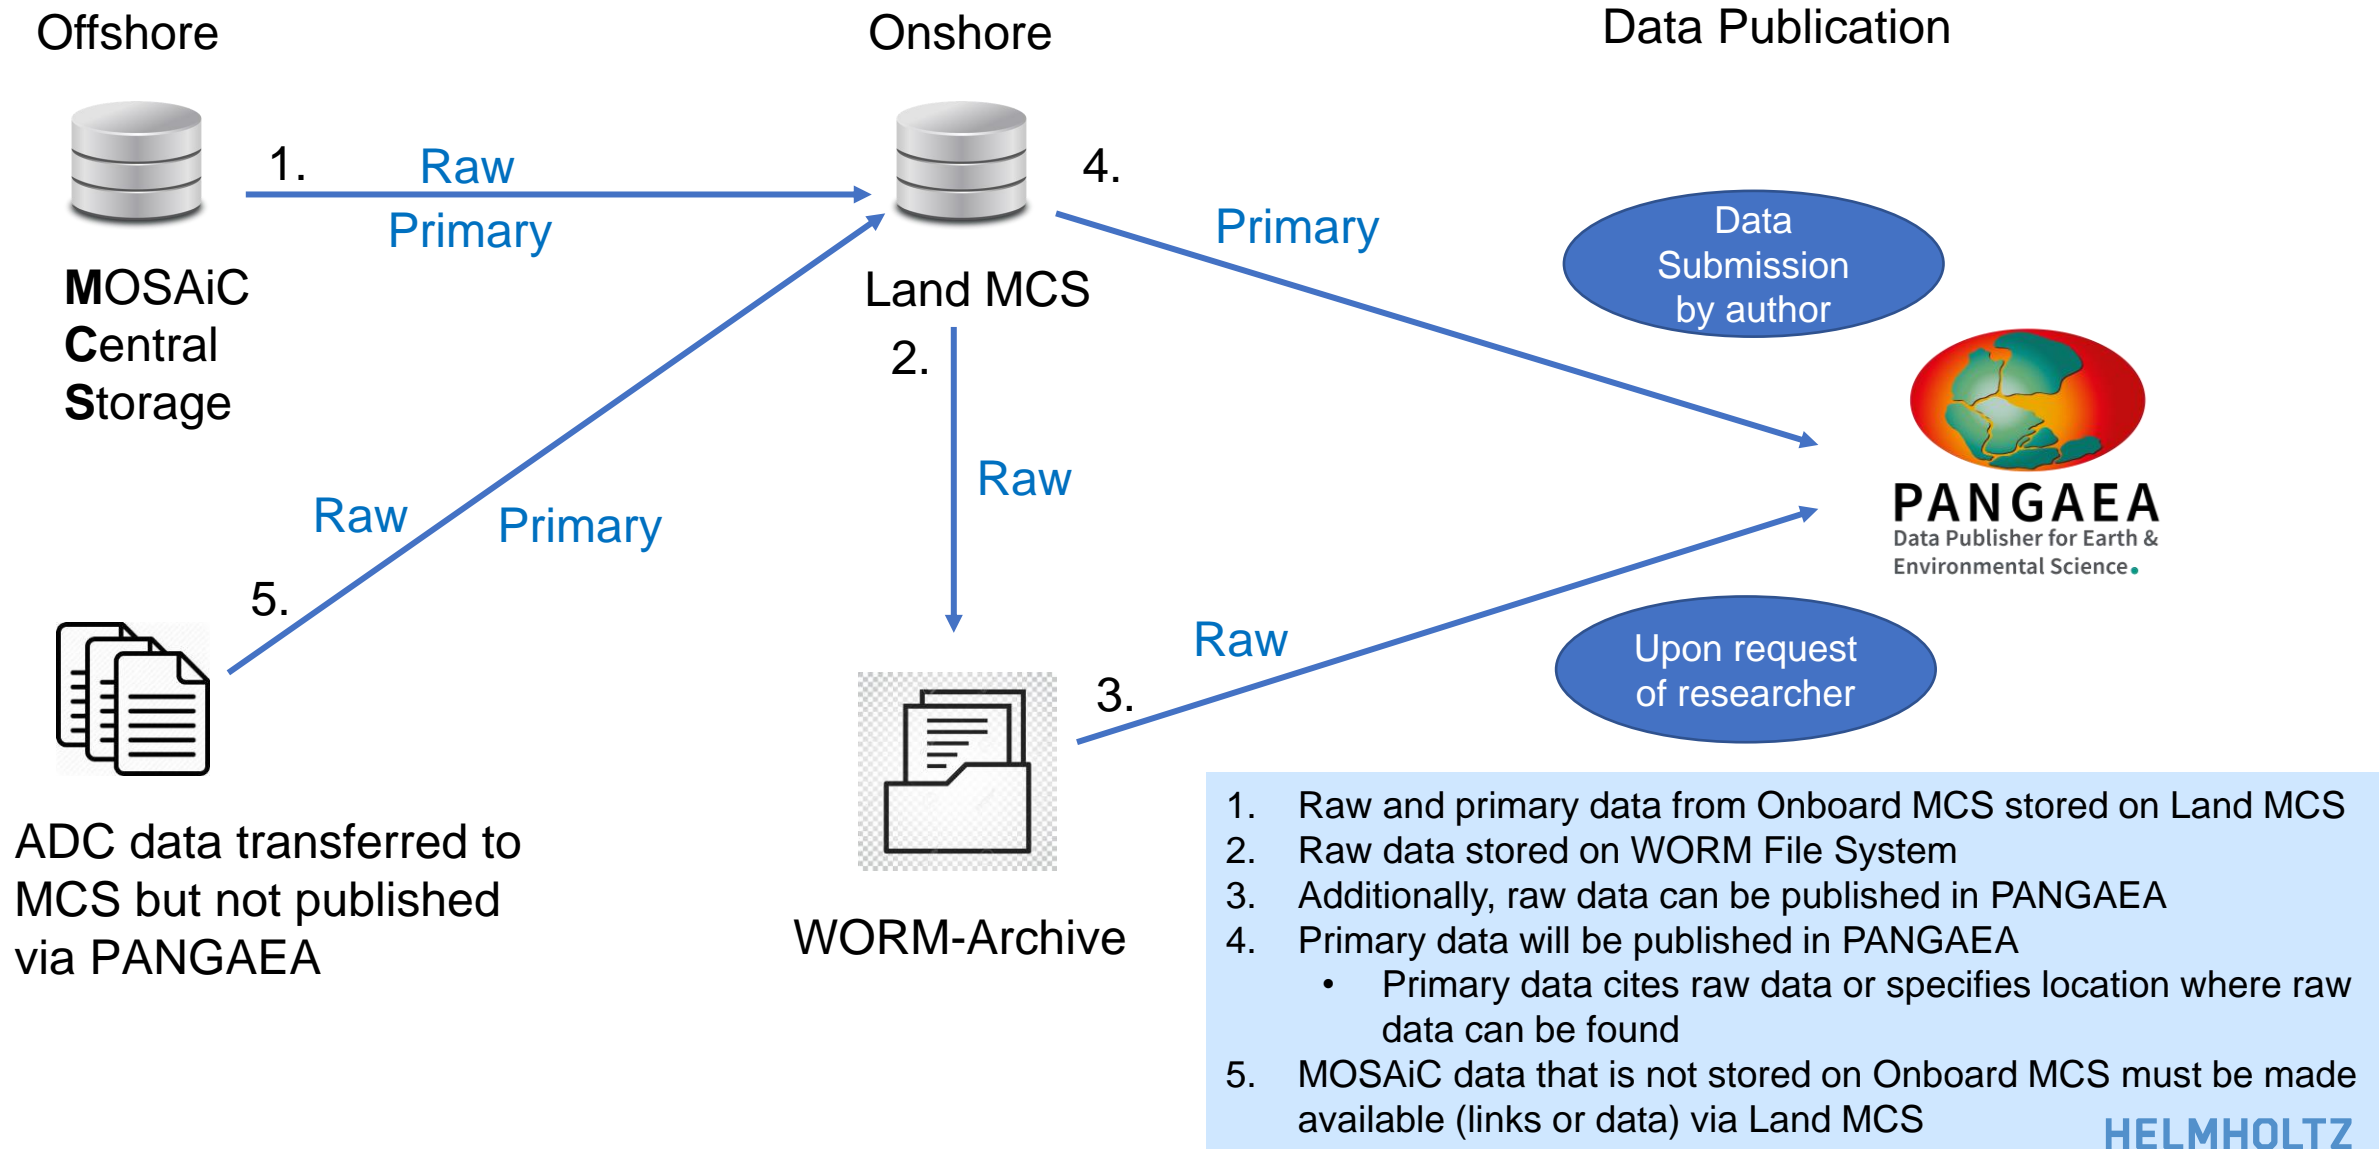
Offshore

Onshore

Data Publication

1.

Raw

Primary

MOSAiC
Central
Storage

Land MCS

4.

Primary

Data Submission by author

2.

Raw

Raw

Primary

5.

PANGAEA
Data Publisher for Earth & Environmental Science.

Raw

3.

Upon request of researcher

ADC data transferred to MCS but not published via PANGAEA

WORM-Archive

1. Raw and primary data from Onboard MCS stored on Land MCS
2. Raw data stored on WORM File System
3. Additionally, raw data can be published in PANGAEA
4. Primary data will be published in PANGAEA
• Primary data cites raw data or specifies location where raw data can be found
5. MOSAiC data that is not stored on Onboard MCS must be made available (links or data) via Land MCS

HELMHOLTZ